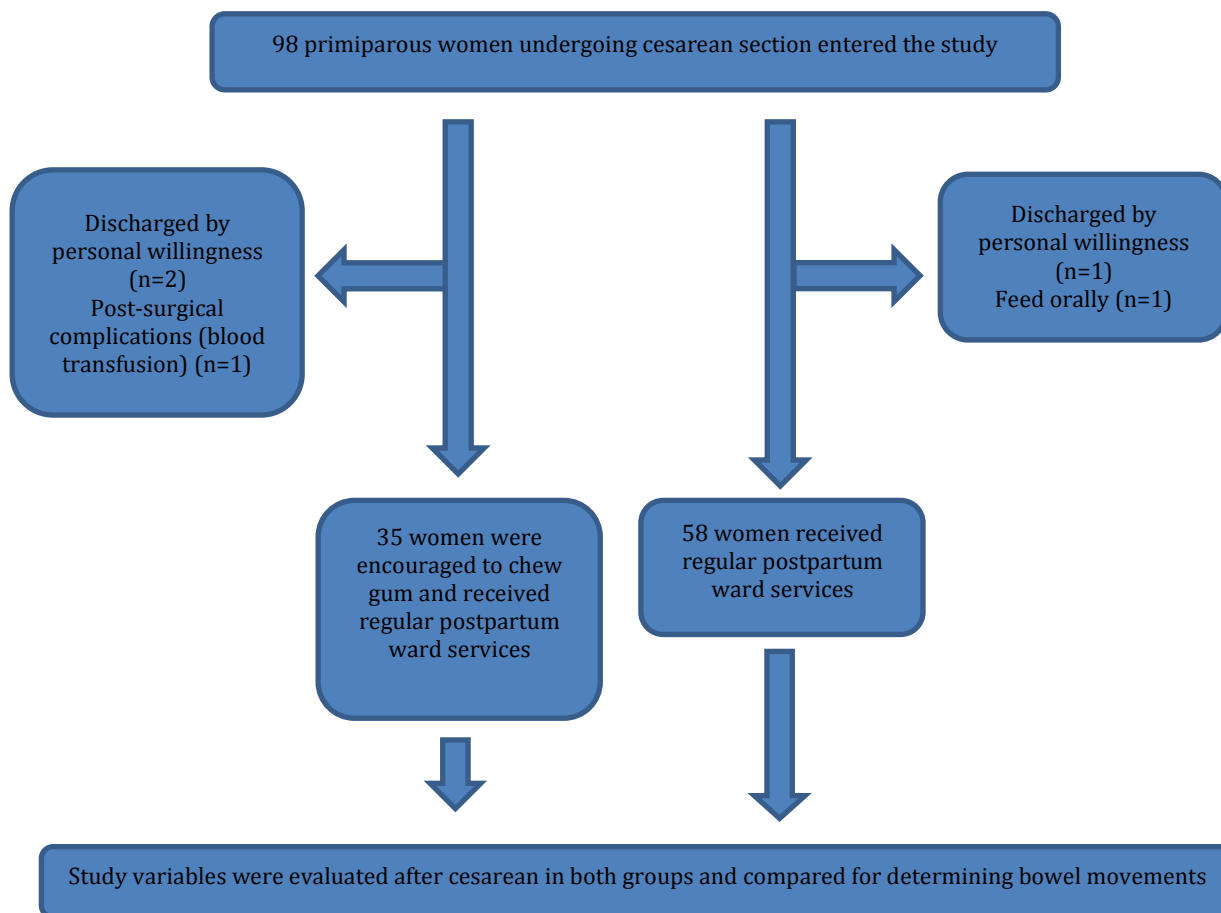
98 primiparous women undergoing cesarean section entered the study

Discharged by personal willingness (n=2)
Post-surgical complications (blood transfusion) (n=1)

Discharged by personal willingness (n=1)
Feed orally (n=1)

35 women were encouraged to chew gum and received regular postpartum ward services

58 women received regular postpartum ward services

Study variables were evaluated after cesarean in both groups and compared for determining bowel movements